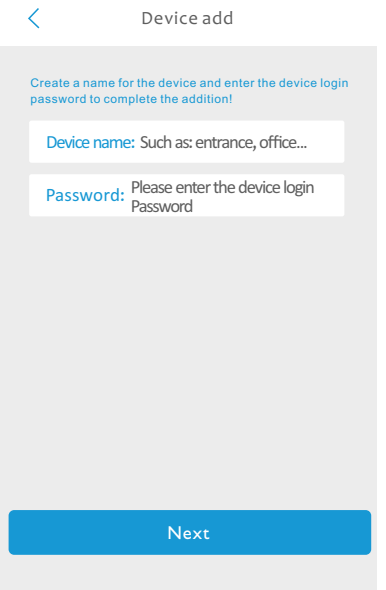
<

Device add

Create a name for the device and enter the device login password to complete the addition!

Device name: Such as: entrance, office...

Password: Please enter the device login Password

Next